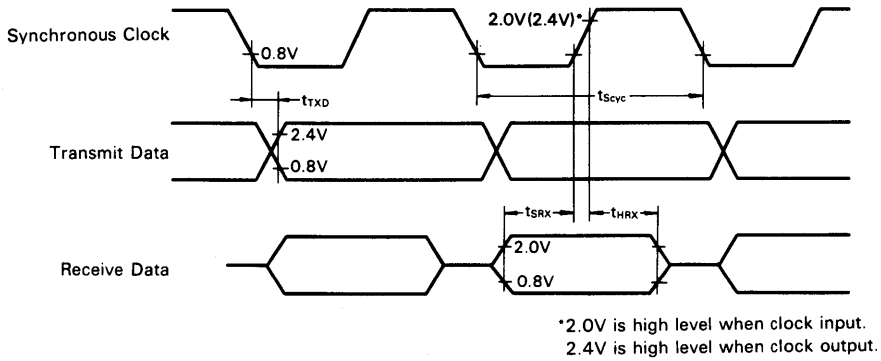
Synchronous Clock

0.8V

2.0V(2.4V)*

$t_{TXD}$

$t_{Scyc}$

Transmit Data

2.4V

0.8V

$t_{SRX}$

$t_{HRX}$

Receive Data

2.0V

0.8V

*2.0V is high level when clock input.
2.4V is high level when clock output.